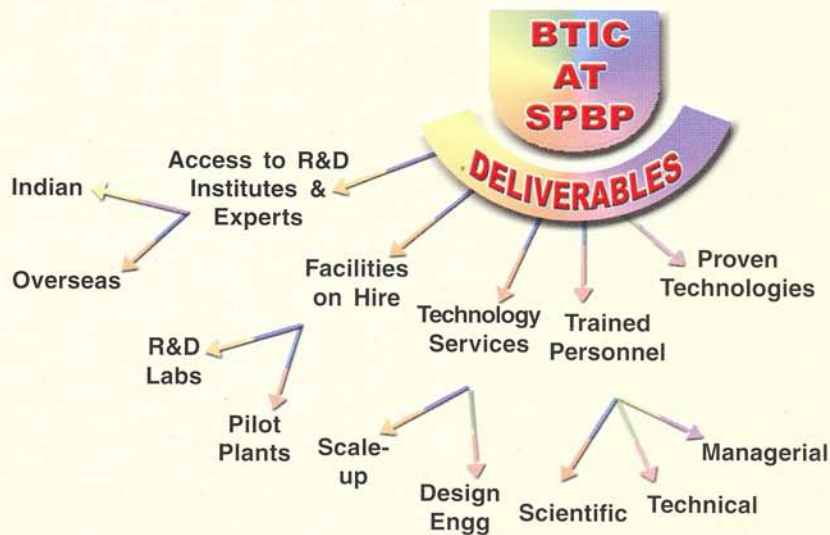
BTIC
AT
SPBP

DELIVERABLES

Access to R&D Institutes & Experts

Indian

Overseas

Facilities on Hire

R&D Labs

Pilot Plants

Technology Services

Scale-up

Design Engg

Trained Personnel

Scientific

Technical

Managerial

Proven Technologies